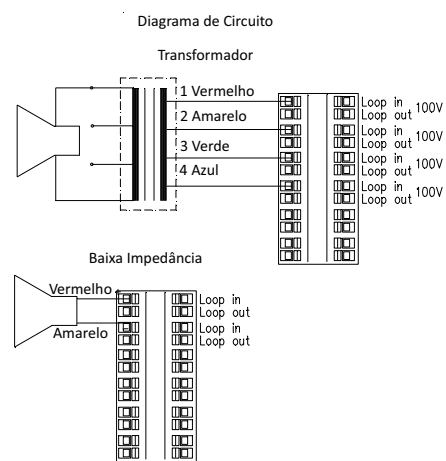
Diagrama de Circuito

Transformador

1 Vermelho
2 Amarelo
3 Verde
4 Azul

Loop in
Loop out 100V
Loop in
Loop out 100V
Loop in
Loop out 100V
Loop in
Loop out 100V

Baixa Impedância

Vermelho
Amarelo

Loop in
Loop out
Loop in
Loop out